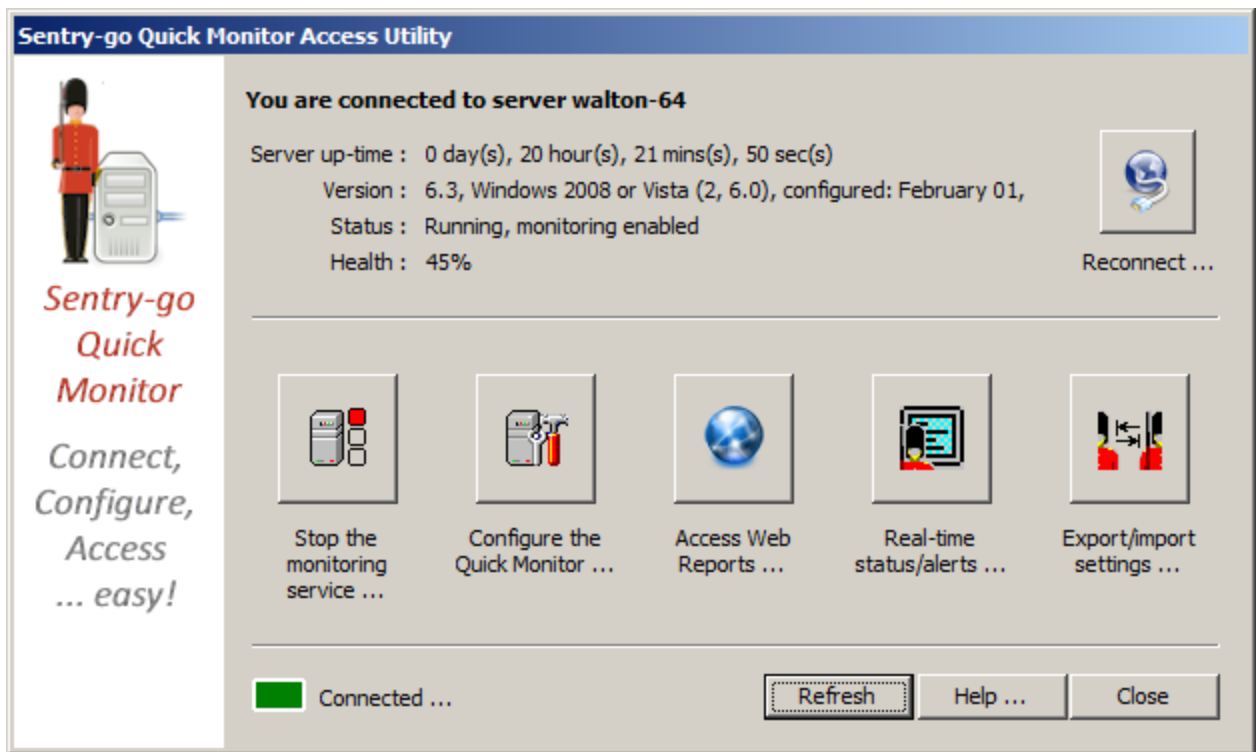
Sentry-go Quick Monitor Access Utility

Sentry-go Quick Monitor

Connect, Configure, Access ... easy!

You are connected to server walton-64

Server up-time : 0 day(s), 20 hour(s), 21 mins(s), 50 sec(s)
Version : 6.3, Windows 2008 or Vista (2, 6.0), configured: February 01,
Status : Running, monitoring enabled
Health : 45%

Reconnect ...

Stop the monitoring service ...

Configure the Quick Monitor ...

Access Web Reports ...

Real-time status/alerts ...

Export/import settings ...

Connected ...

Refresh

Help ...

Close